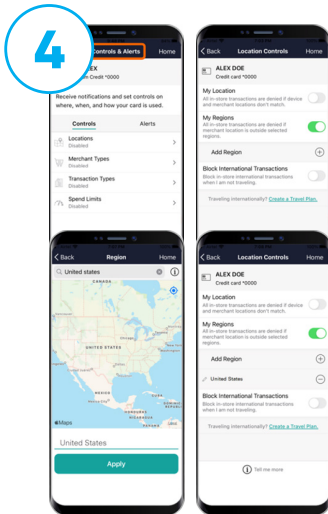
4

Controls & Alerts Home

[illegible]EX
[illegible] Credit *0000

Receive notifications and set controls on where, when, and how your card is used.

Controls Alerts

Locations
Disabled

Merchant Types
Disabled

Transaction Types
Disabled

Spend Limits
Disabled

< Back Region Home

United states

UNITED STATES

Maps Legal

United States

Apply

< Back Location Controls Home

ALEX DOE
Credit card *0000

My Location
All in-store transactions are denied if device and merchant locations don't match.

My Regions
All in-store transactions are denied if merchant location is outside selected regions.

Add Region

Block International Transactions
Block in-store international transactions when I am not traveling.

Traveling internationally? Create a Travel Plan.

< Back Location Controls Home

ALEX DOE
Credit card *0000

My Location
All in-store transactions are denied if device and merchant locations don't match.

My Regions
All in-store transactions are denied if merchant location is outside selected regions.

Add Region

United States

Block International Transactions
Block in-store international transactions when I am not traveling.

Traveling internationally? Create a Travel Plan.

Tell me more